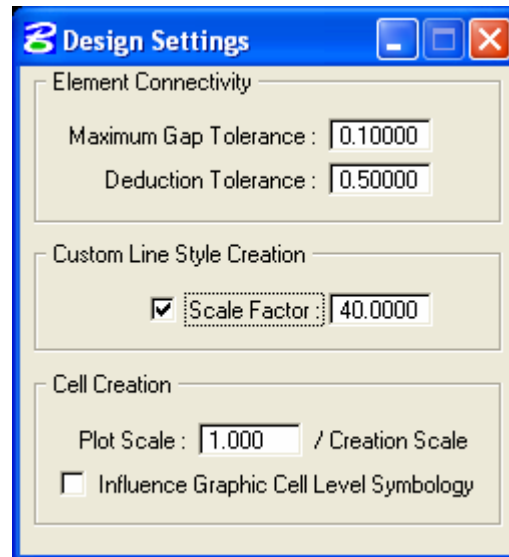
Design Settings

Element Connectivity

Maximum Gap Tolerance : 0.10000

Deduction Tolerance : 0.50000

Custom Line Style Creation

Scale Factor : 40.0000

Cell Creation

Plot Scale : 1.000 / Creation Scale

Influence Graphic Cell Level Symbology